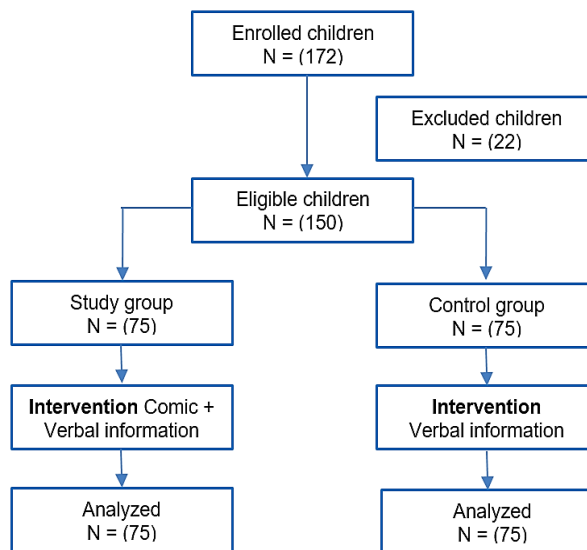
Enrolled children
N = (172)

Excluded children
N = (22)

Eligible children
N = (150)

Study group
N = (75)

Control group
N = (75)

**Intervention** Comic + Verbal information

**Intervention**
Verbal information

Analyzed
N = (75)

Analyzed
N = (75)